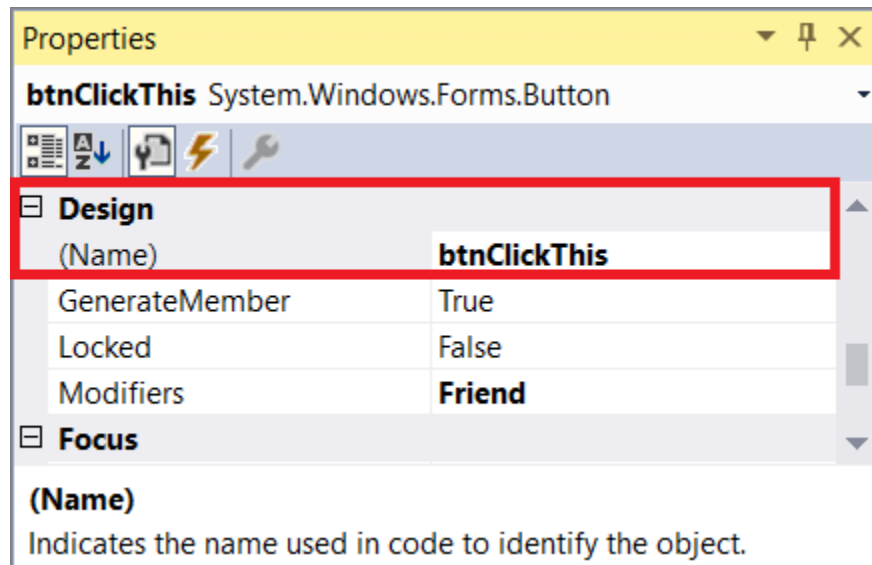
Properties

btnClickThis System.Windows.Forms.Button

⊟ Design

| | |
|---|---|
| (Name) | btnClickThis |
| GenerateMember | True |
| Locked | False |
| Modifiers | Friend |

⊟ Focus

(Name)
Indicates the name used in code to identify the object.